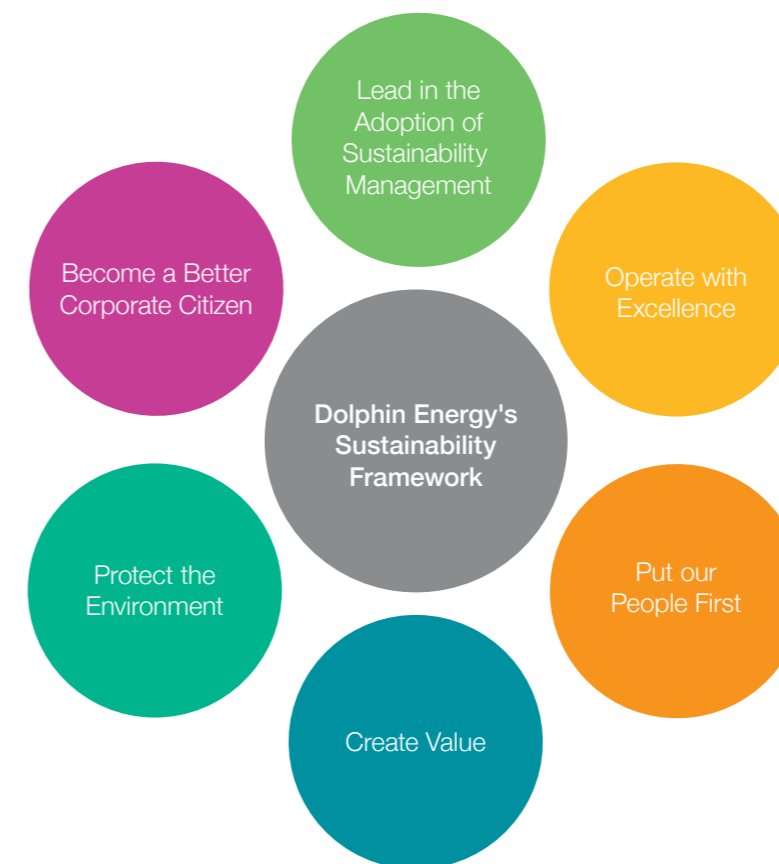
Lead in the Adoption of Sustainability Management

Become a Better Corporate Citizen

Operate with Excellence

Dolphin Energy's Sustainability Framework

Protect the Environment

Put our People First

Create Value